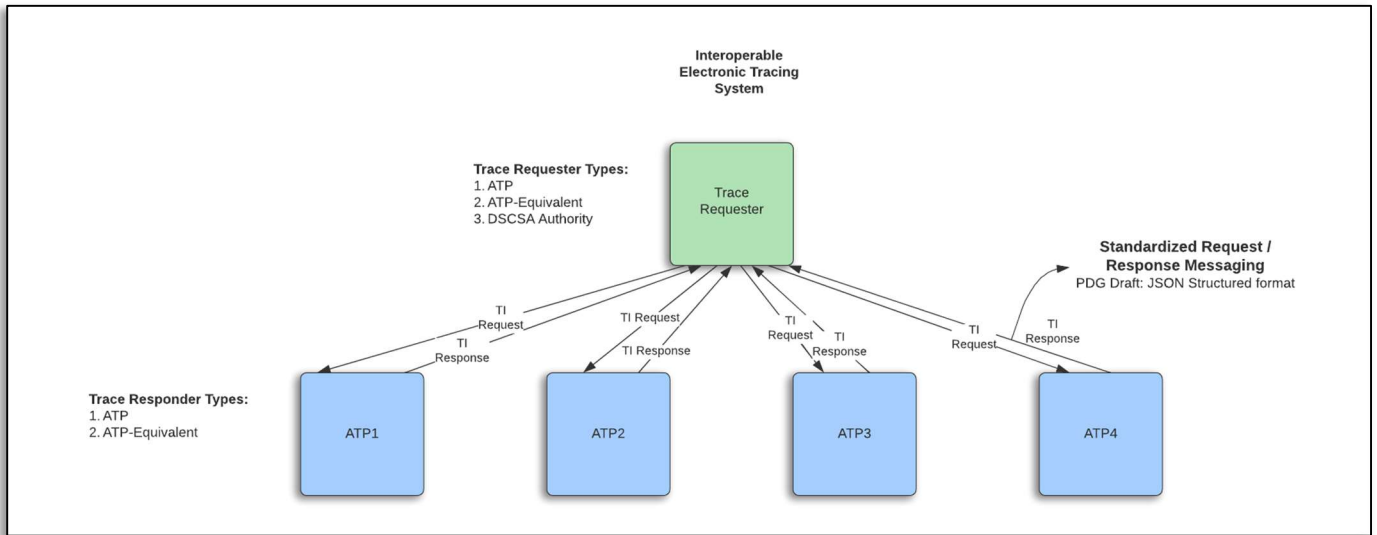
Interoperable Electronic Tracing System

Trace Requester Types:
1. ATP
2. ATP-Equivalent
3. DSCSA Authority

Trace Requester

Standardized Request / Response Messaging
PDG Draft: JSON Structured format

TI Request
TI Response
TI Request
TI Response
TI Request
TI Response
TI Request
TI Response

Trace Responder Types:
1. ATP
2. ATP-Equivalent

ATP1

ATP2

ATP3

ATP4